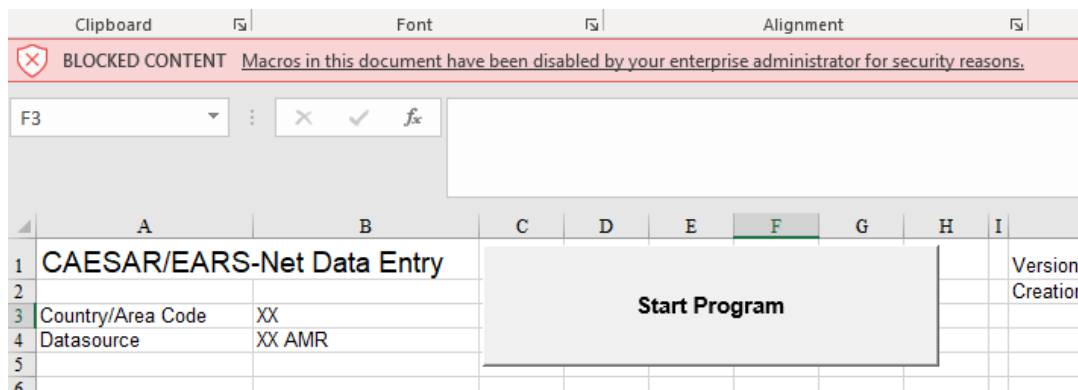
Clipboard | Font | Alignment

BLOCKED CONTENT Macros in this document have been disabled by your enterprise administrator for security reasons.

F3

$\times$ ✓ $f_x$

| | A | B | C | D | E | F | G | H | I | |
|---|---|---|---|---|---|---|---|---|---|---|
| 1 | CAESAR/EARS-Net Data Entry | | | | | | | | | Version |
| 2 | | | | | | | | | | Creation |
| 3 | Country/Area Code | XX | | | | | | | | |
| 4 | Datasource | XX AMR | | | | | | | | |
| 5 | | | | | | | | | | |
| 6 | | | | | | | | | | |

Start Program